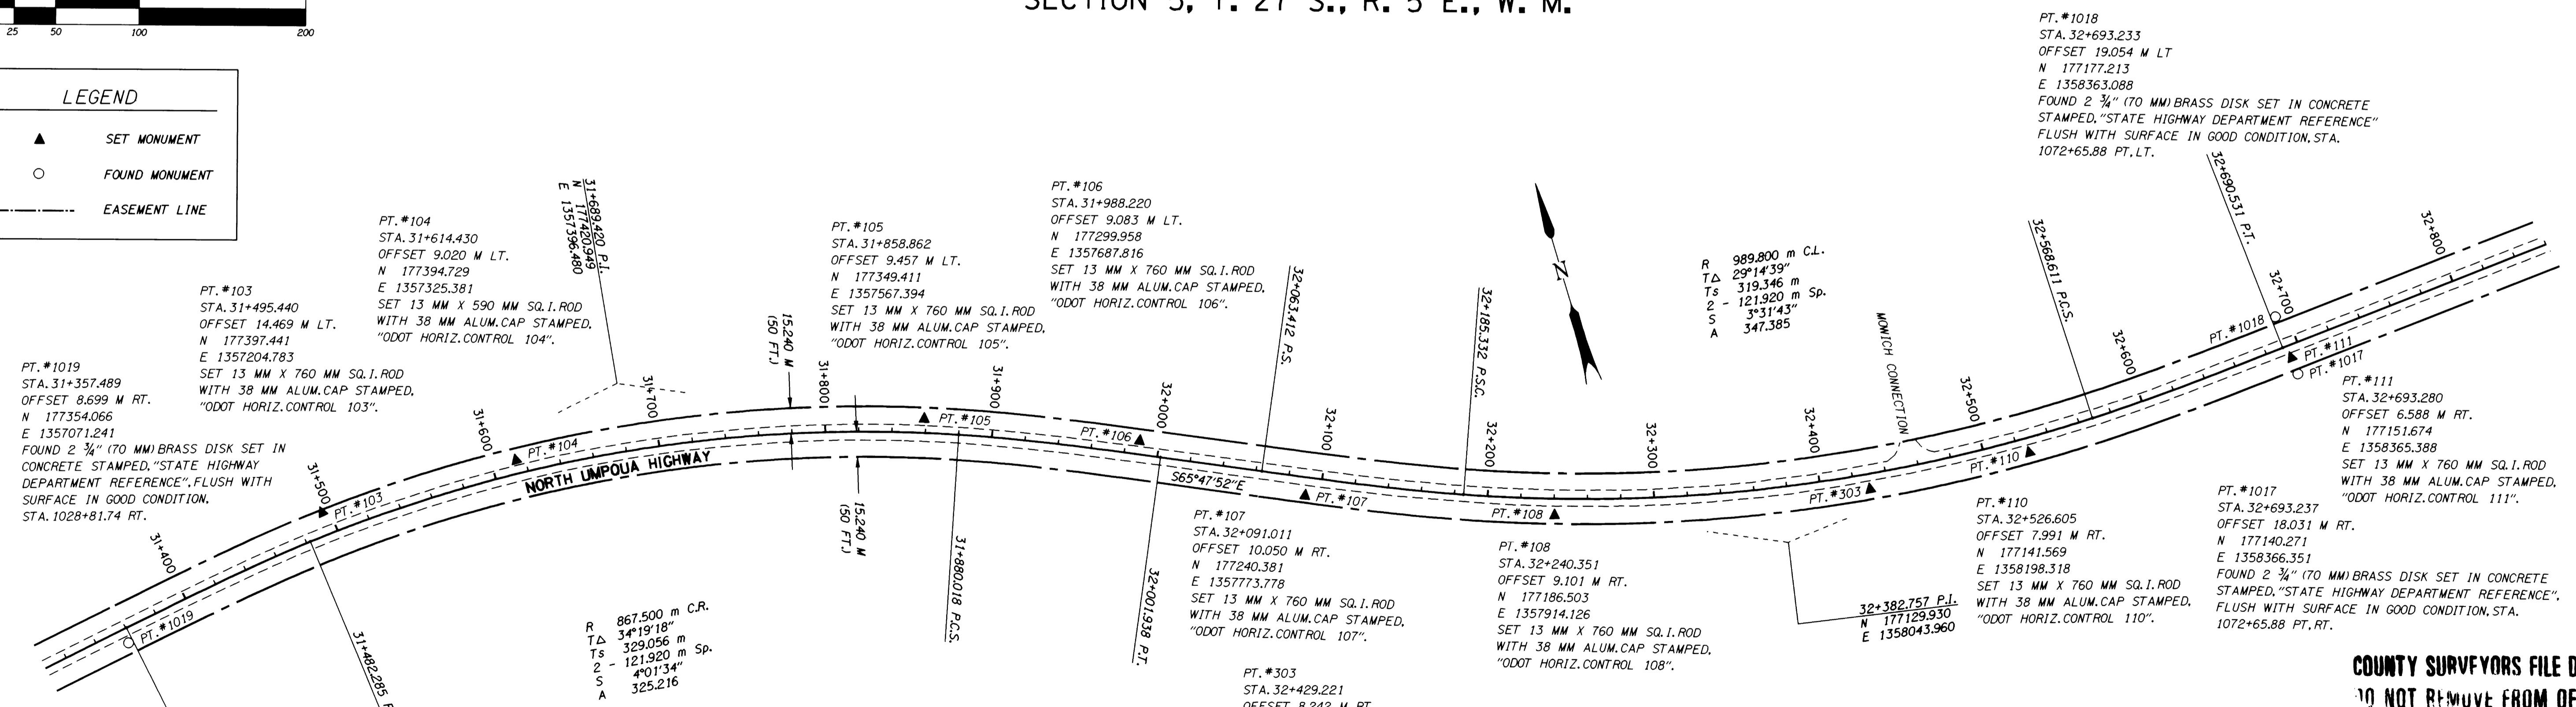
SECTION 5, T. 27 S., R. 5 E., W. M.

25 50 100 200

LEGEND
SET MONUMENT
FOUND MONUMENT
EASEMENT LINE

PT. #1019
STA. 31+357.489
OFFSET 8.699 M RT.
N 177354.066
E 1357071.241
FOUND 2 ¾" (70 MM) BRASS DISK SET IN CONCRETE STAMPED. "STATE HIGHWAY DEPARTMENT REFERENCE". FLUSH WITH SURFACE IN GOOD CONDITION.
STA. 1028+81.74 RT.

PT. #103
STA. 31+495.440
OFFSET 14.469 M LT.
N 177397.441
E 1357204.783
SET 13 MM X 760 MM SQ. I. ROD WITH 38 MM ALUM. CAP STAMPED. "ODOT HORIZ. CONTROL 103".

PT. #104
STA. 31+614.430
OFFSET 9.020 M LT.
N 177394.729
E 1357325.381
SET 13 MM X 590 MM SQ. I. ROD WITH 38 MM ALUM. CAP STAMPED. "ODOT HORIZ. CONTROL 104".

31+689.420 P.I.
N 177420.949
E 1357396.480

PT. #105
STA. 31+858.862
OFFSET 9.457 M LT.
N 177349.411
E 1357567.394
SET 13 MM X 760 MM SQ. I. ROD WITH 38 MM ALUM. CAP STAMPED. "ODOT HORIZ. CONTROL 105".

15.240 M (50 FT.)

PT. #106
STA. 31+988.220
OFFSET 9.083 M LT.
N 177299.958
E 1357687.816
SET 13 MM X 760 MM SQ. I. ROD WITH 38 MM ALUM. CAP STAMPED. "ODOT HORIZ. CONTROL 106".

32+063.412 P.S.
32+185.332 P.S.C.

N

R 989.800 m C.L.
T△ 29°14'39"
Ts 319.346 m
2 - 121.920 m Sp.
S 3°31'43"
A 347.385

MONICH CONNECTION
32+568.611 P.C.S.
32+690.531 P.T.

PT. #1018
STA. 32+693.233
OFFSET 19.054 M LT
N 177177.213
E 1358363.088
FOUND 2 ¾" (70 MM) BRASS DISK SET IN CONCRETE STAMPED. "STATE HIGHWAY DEPARTMENT REFERENCE" FLUSH WITH SURFACE IN GOOD CONDITION. STA. 1072+65.88 PT. LT.

31+400 31+500 31+600 31+700 31+800 31+900 32+000 32+100 32+200 32+300 32+400 32+500 32+600 32+700 32+800

PT. #1019 PT. #103 PT. #104 NORTH UMPQUA HIGHWAY PT. #105 PT. #106 S65°47'52"E PT. #107 PT. #108 PT. #303 PT. #110 PT. #1018 PT. #111 PT. #1017

PT. #111
STA. 32+693.280
OFFSET 6.588 M RT.
N 177151.674
E 1358365.388
SET 13 MM X 760 MM SQ. I. ROD WITH 38 MM ALUM. CAP STAMPED. "ODOT HORIZ. CONTROL 111".

15.240 M (50 FT.)
31+880.018 P.C.S.
32+001.938 P.T.
31+482.285 P

R 867.500 m C.R.
T△ 34°19'18"
Ts 329.056 m
2 - 121.920 m Sp.
S 4°01'34"
A 325.216

PT. #107
STA. 32+091.011
OFFSET 10.050 M RT.
N 177240.381
E 1357773.778
SET 13 MM X 760 MM SQ. I. ROD WITH 38 MM ALUM. CAP STAMPED. "ODOT HORIZ. CONTROL 107".

PT. #303
STA. 32+429.221
OFFSET 8.242 M RT.

PT. #108
STA. 32+240.351
OFFSET 9.101 M RT.
N 177186.503
E 1357914.126
SET 13 MM X 760 MM SQ. I. ROD WITH 38 MM ALUM. CAP STAMPED. "ODOT HORIZ. CONTROL 108".

32+382.757 P.I.
N 177129.930
E 1358043.960

PT. #110
STA. 32+526.605
OFFSET 7.991 M RT.
N 177141.569
E 1358198.318
SET 13 MM X 760 MM SQ. I. ROD WITH 38 MM ALUM. CAP STAMPED. "ODOT HORIZ. CONTROL 110".

PT. #1017
STA. 32+693.237
OFFSET 18.031 M RT.
N 177140.271
E 1358366.351
FOUND 2 ¾" (70 MM) BRASS DISK SET IN CONCRETE STAMPED. "STATE HIGHWAY DEPARTMENT REFERENCE". FLUSH WITH SURFACE IN GOOD CONDITION. STA. 1072+65.88 PT. RT.

COUNTY SURVEYORS FILE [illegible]
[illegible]O NOT REMOVE FROM OF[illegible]